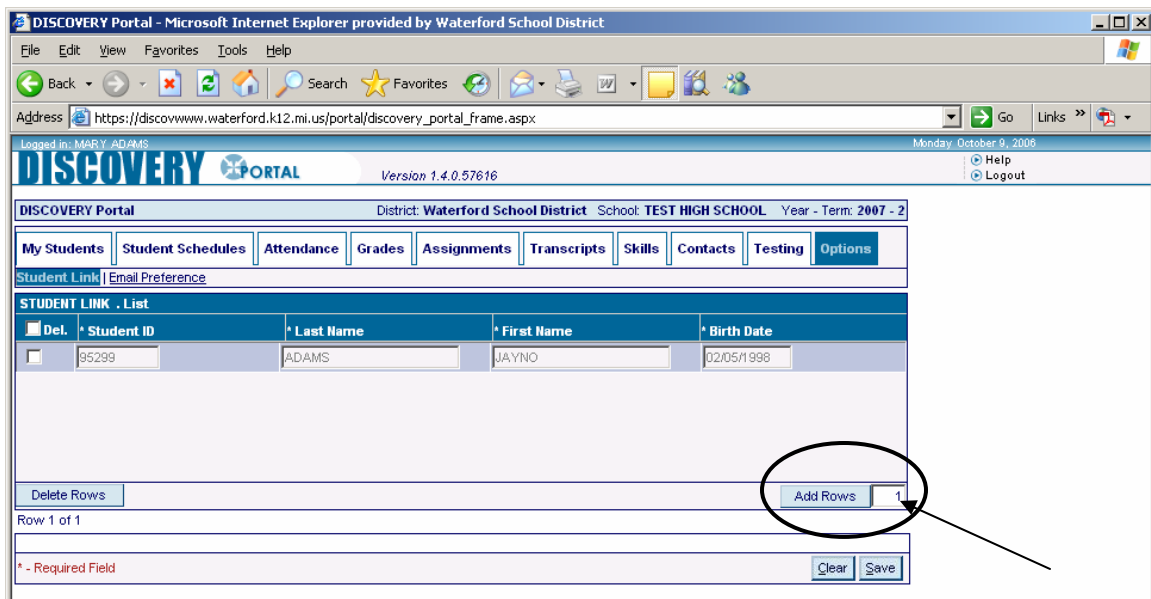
DISCOVERY Portal - Microsoft Internet Explorer provided by Waterford School District

File Edit View Favorites Tools Help

Back Search Favorites

Address https://discovwww.waterford.k12.mi.us/portal/discovery_portal_frame.aspx Go Links

Logged in: MARY ADAMS

Monday, October 9, 2006

DISCOVERY PORTAL Version 1.4.0.57616

Help
Logout

DISCOVERY Portal District: Waterford School District School: TEST HIGH SCHOOL Year - Term: 2007 - 2

My Students | Student Schedules | Attendance | Grades | Assignments | Transcripts | Skills | Contacts | Testing | Options

Student Link | Email Preference

STUDENT LINK . List

| Del. | * Student ID | * Last Name | * First Name | * Birth Date |
|---|---|---|---|---|
| | 95299 | ADAMS | JAYNO | 02/05/1998 |

Delete Rows

Add Rows 1

Row 1 of 1

* - Required Field

Clear Save